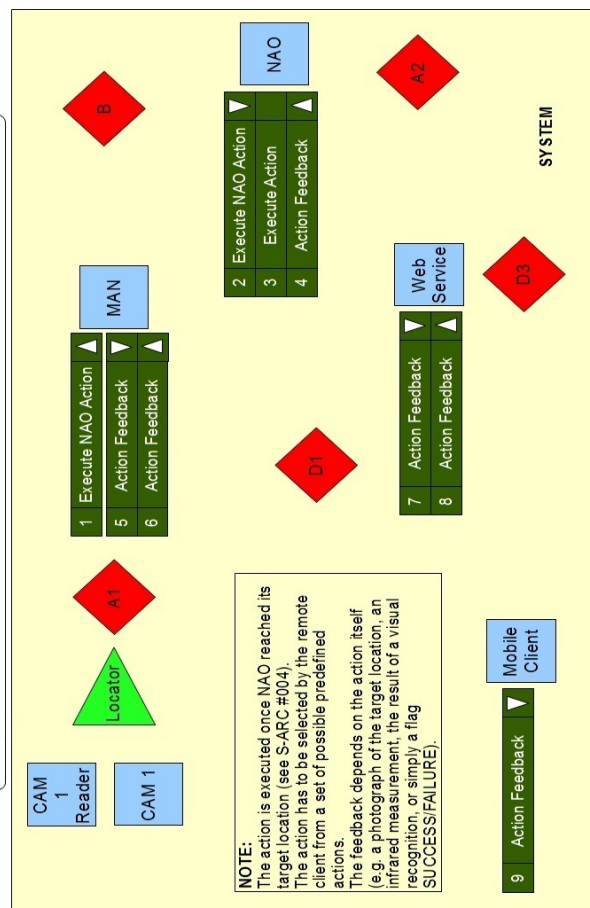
CAM 1 Reader

CAM 1

Locator

A1

B

MAN

| 1 | Execute NAO Action |
|---|---|
| 5 | Action Feedback |
| 6 | Action Feedback |

D1

| 2 | Execute NAO Action |
|---|---|
| 3 | Execute Action |
| 4 | Action Feedback |

NAO

A2

| 7 | Action Feedback |
|---|---|
| 8 | Action Feedback |

Web Service

D3

SYSTEM

NOTE:
The action is executed once NAO reached its target location (see S-ARC #004).
The action has to be selected by the remote client from a set of possible predefined actions.
The feedback depends on the action itself (e.g. a photograph of the target location, an infrared measurement, the result of a visual recognition, or simply a flag SUCCESS/FAILURE).

Mobile Client

| 9 | Action Feedback |
|---|---|